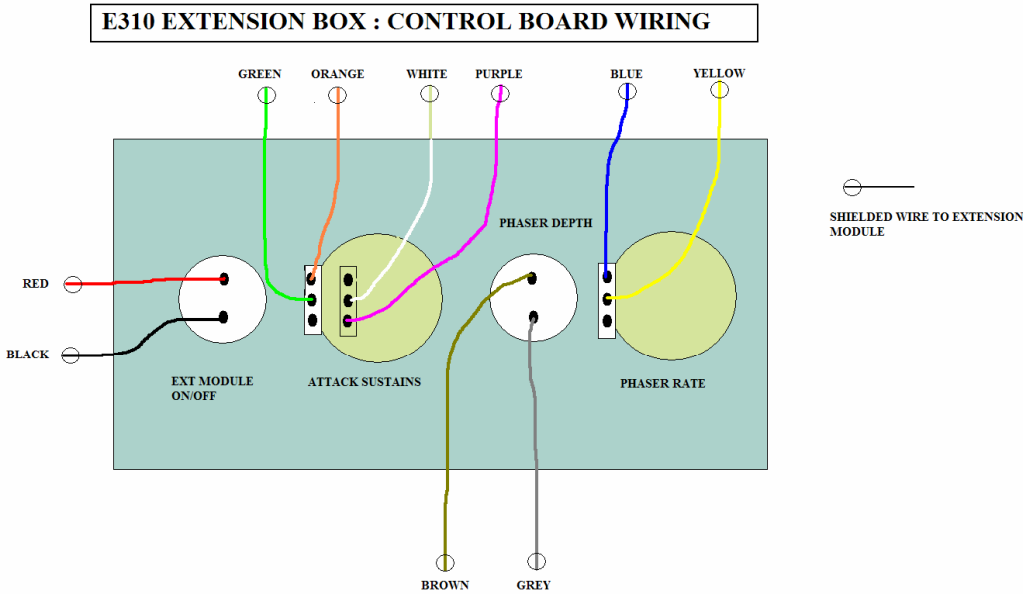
E310 EXTENSION BOX : CONTROL BOARD WIRING

GREEN

ORANGE

WHITE

PURPLE

BLUE

YELLOW

SHIELDED WIRE TO EXTENSION MODULE

PHASER DEPTH

RED

BLACK

EXT MODULE ON/OFF

ATTACK SUSTAINS

PHASER RATE

BROWN

GREY